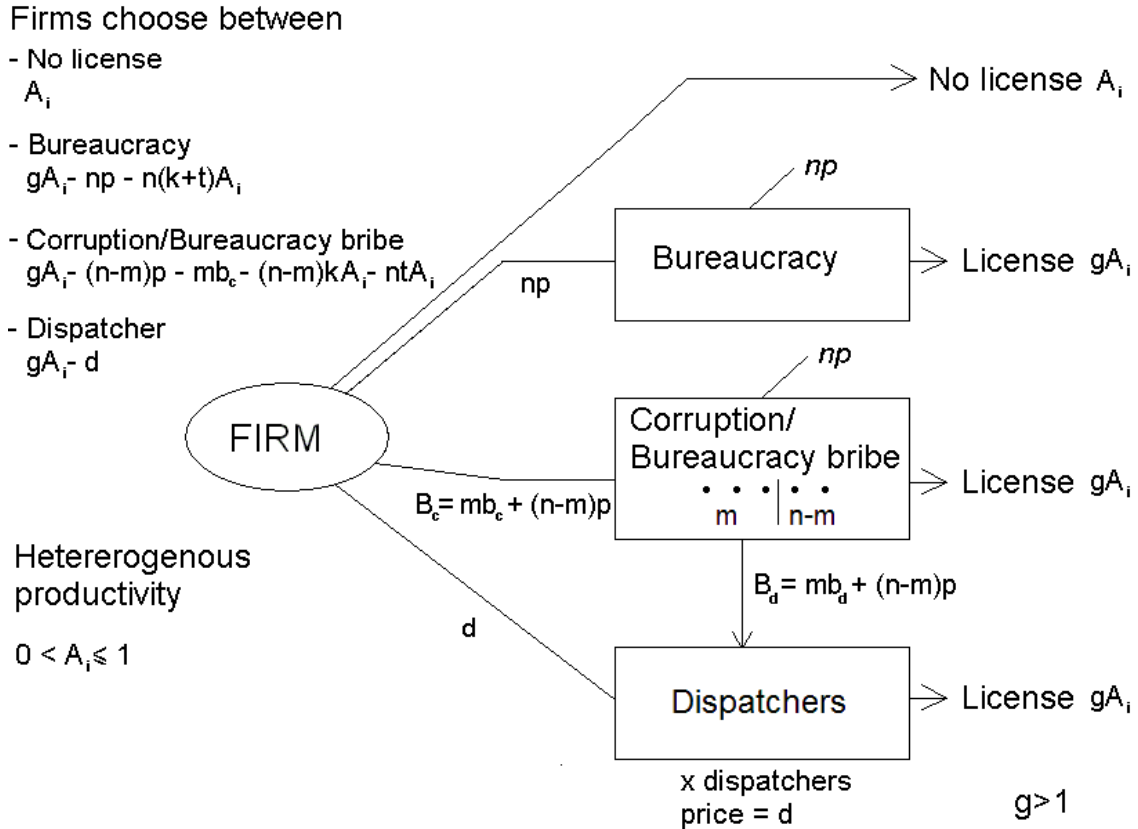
Firms choose between

- No license
$A_i$

- Bureaucracy
$gA_i - np - n(k+t)A_i$

- Corruption/Bureaucracy bribe
$gA_i - (n-m)p - mb_c - (n-m)kA_i - ntA_i$

- Dispatcher
$gA_i - d$

Hetererogenous productivity

$0 < A_i \leq 1$

FIRM

No license $A_i$

np

np

Bureaucracy

License $gA_i$

np

Corruption/ Bureaucracy bribe

m | n-m

License $gA_i$

$B_c = mb_c + (n-m)p$

$B_d = mb_d + (n-m)p$

d

Dispatchers

License $gA_i$

x dispatchers
price = d

g>1